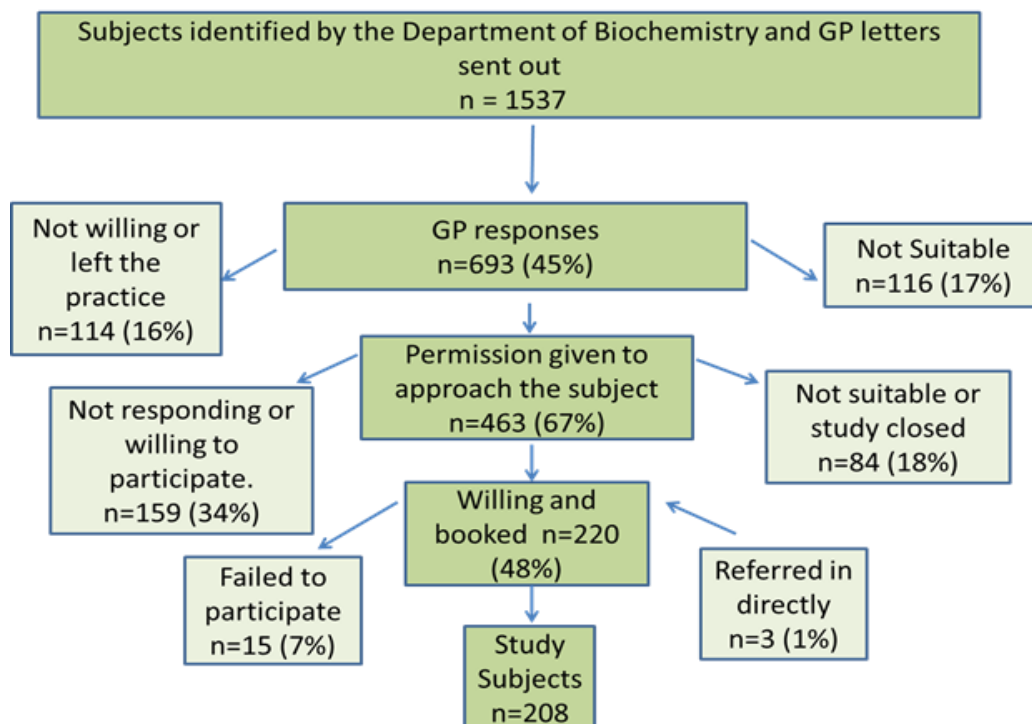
Subjects identified by the Department of Biochemistry and GP letters sent out
n = 1537

Not willing or left the practice
n=114 (16%)

GP responses
n=693 (45%)

Not Suitable
n=116 (17%)

Permission given to approach the subject
n=463 (67%)

Not responding or willing to participate.
n=159 (34%)

Not suitable or study closed
n=84 (18%)

Willing and booked n=220 (48%)

Failed to participate
n=15 (7%)

Referred in directly
n=3 (1%)

Study Subjects
n=208